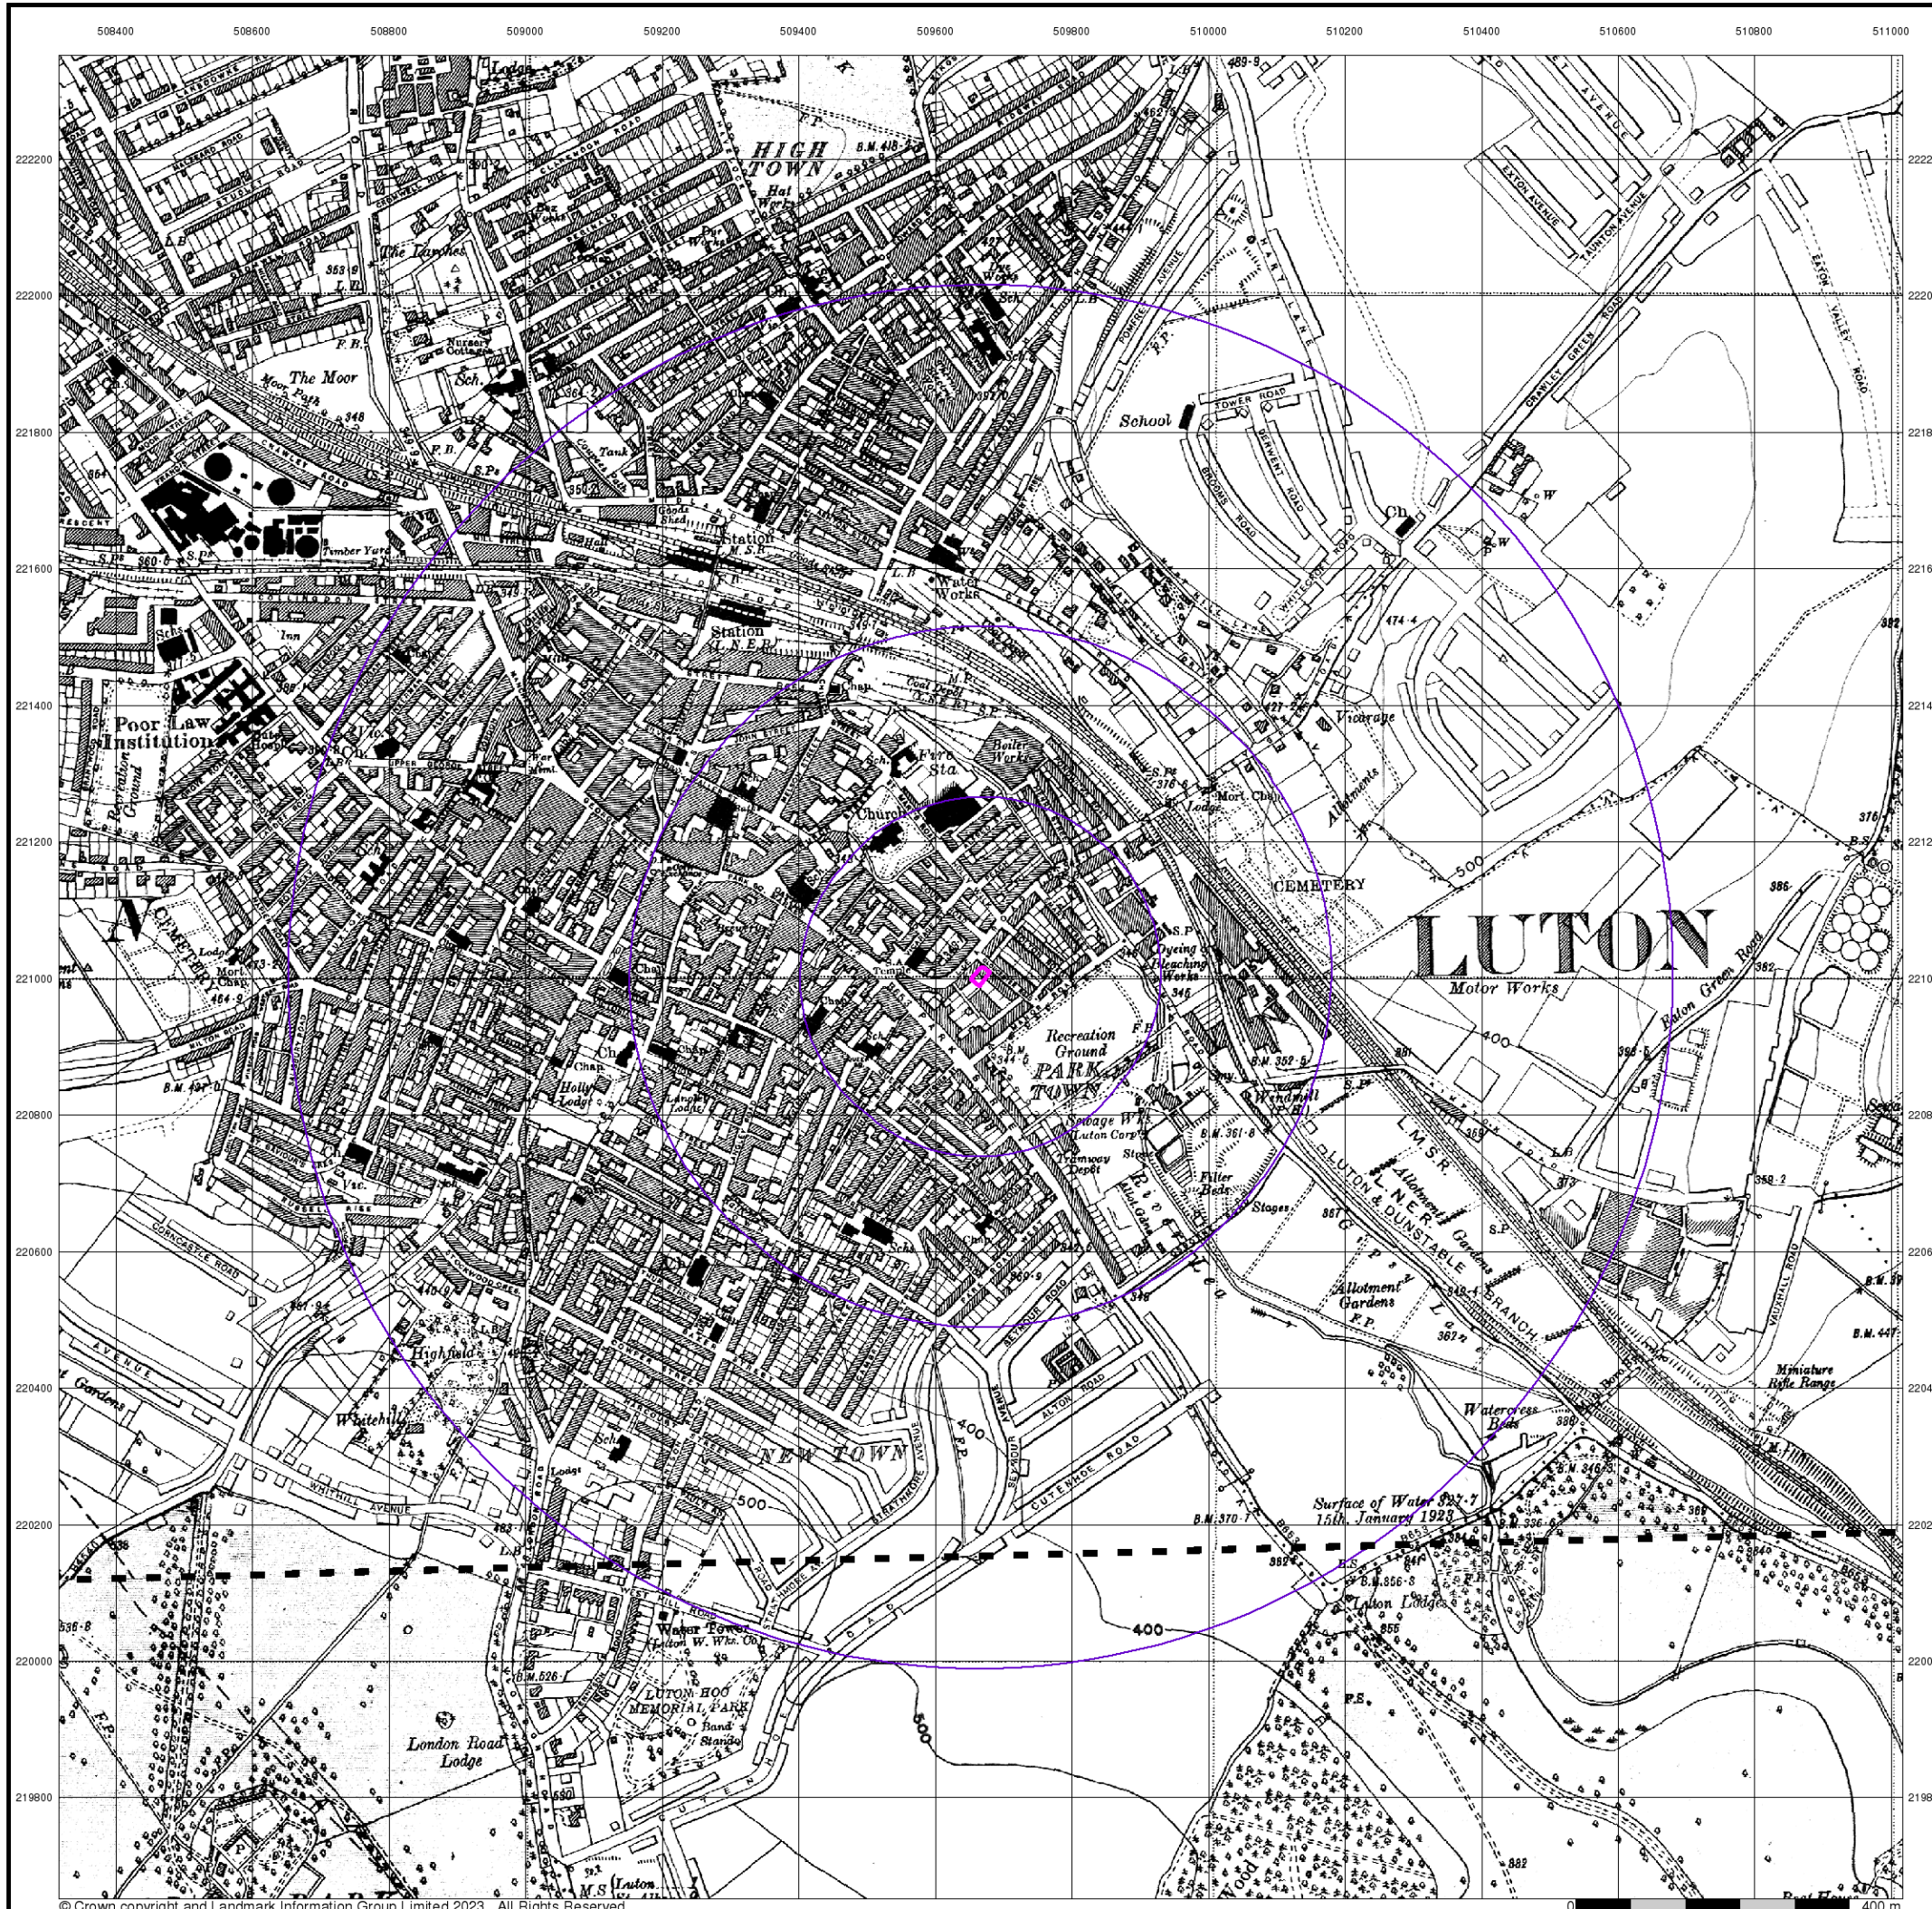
508400 508600 508800 509000 509200 509400 509600 509800 510000 510200 510400 510600 510800 511000

222200
222000
221800
221600
221400
221200
221000
220800
220600
220400
220200
220000
219800

HIGH TOWN
Hat Works
B.M. 418·5
Lodge
The Larches
The Moor
Moor Path
F.B.
Sch.
Ch.
Tank
Goods Shed
Station M.S.R.
Station (L.N.E.R.)
Timber Yard
Inn
Poor Law Institution
Recreation Ground
Cemetery
Mort. Chap.
Lodge
Water Works
Coal Depot
Boiler Works
Fire Sta.
Church
Temple
Chap.
Sch.
Holly Lodge
Langley Lodge
War Meml.
School
TOWER ROAD
Ch.
Vicarage
Allotments
CEMETERY
Lodge
Mort. Chap.
Dyeing & Bleaching Works
LUTON
Motor Works
Recreation Ground
PARK TOWN
Sewage Wks. (Luton Corp.)
Tramway Depot
Filter Beds
Stages
Windmill (P.H.)
L.M.S.R.
L.N.E.R.
LUTON & DUNSTABLE BRANCH
Allotment Gardens
Allotment Gardens
F.P.
Eaton Green Road
CRAWLEY GREEN ROAD
EATON VALLEY ROAD
EATON AVENUE
TAUNTON AVENUE
HART LANE
VAUXHALL ROAD
Miniature Rifle Range
Watercress Beds
Surface of Water 327·7 15th. January 1923
Luton Lodge
Highfield
Whitehill
Gardens
AVENUE
NEW TOWN
STRATHMORE AVENUE
SEYMOUR AVENUE
CUTENHOE ROAD
ALTON ROAD
WHITEHILL AVENUE
CORNCASTLE ROAD
Water Tower (Luton W. Wks. Co.)
LUTON HOO MEMORIAL PARK
Band Stand
London Road Lodge
B.M. 370·1
500
400
400
500
Wood
Boat House
© Crown copyright and Landmark Information Group Limited 2023. All Rights Reserved.
0 400 m